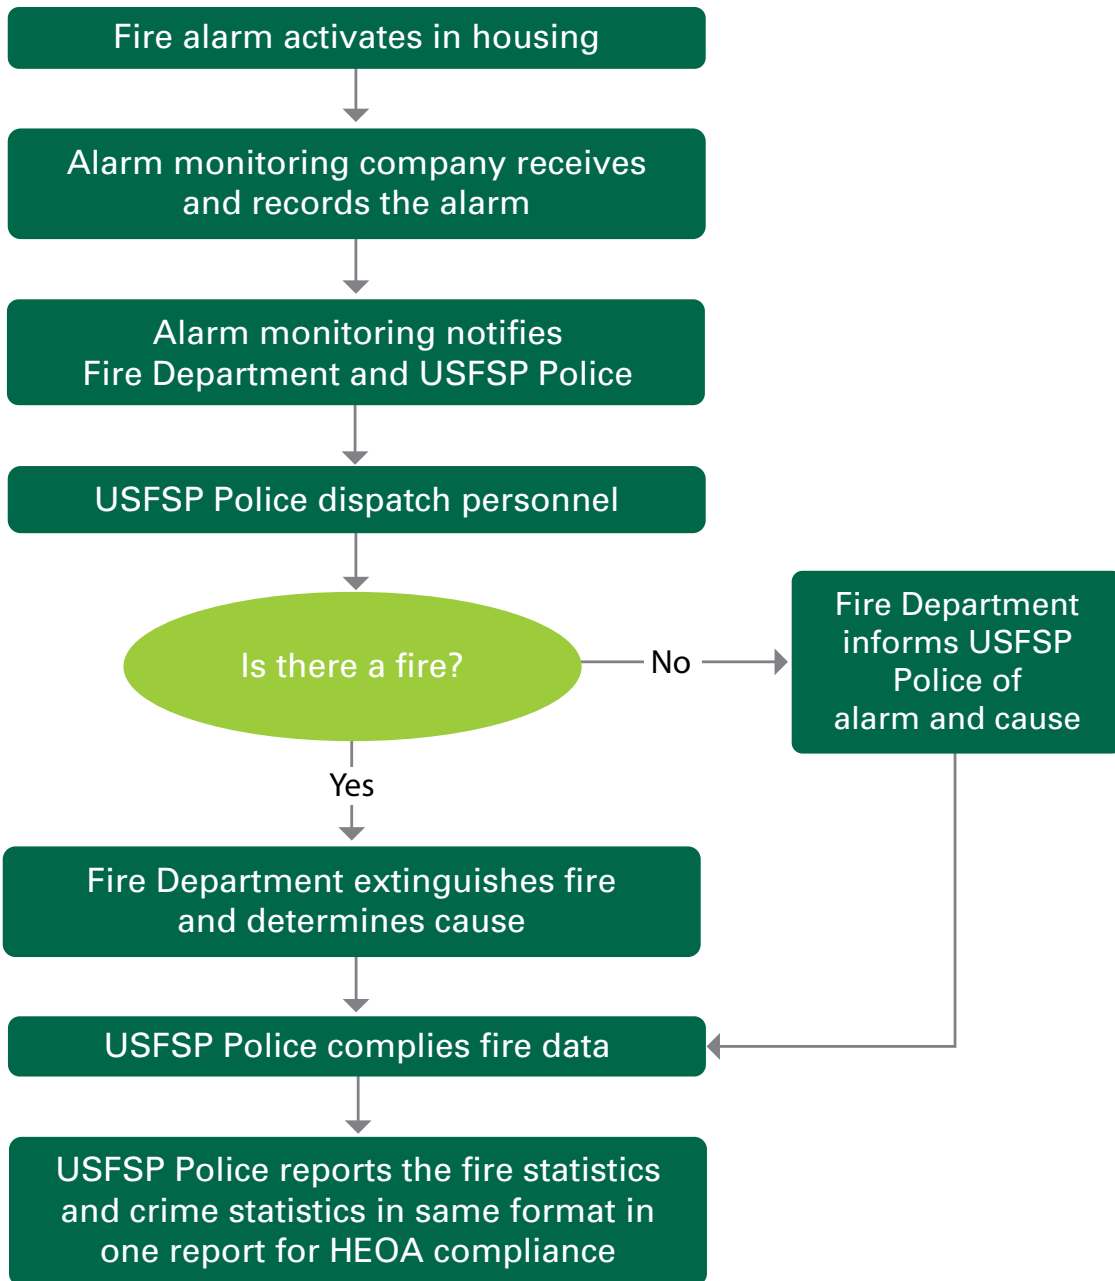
Fire alarm activates in housing

Alarm monitoring company receives and records the alarm

Alarm monitoring notifies Fire Department and USFSP Police

USFSP Police dispatch personnel

Is there a fire?

No

Fire Department informs USFSP Police of alarm and cause

Yes

Fire Department extinguishes fire and determines cause

USFSP Police complies fire data

USFSP Police reports the fire statistics and crime statistics in same format in one report for HEOA compliance